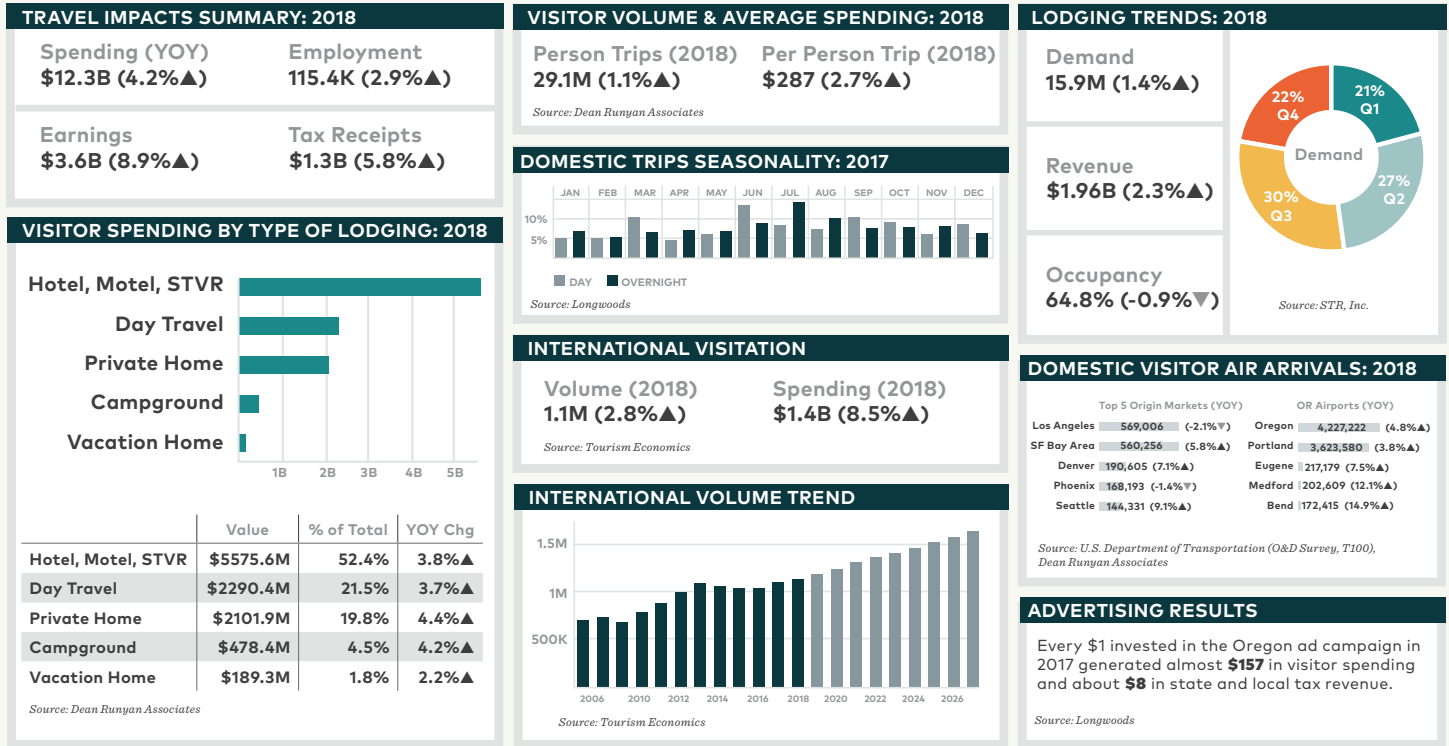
TRAVEL IMPACTS SUMMARY: 2018

Spending (YOY)
$12.3B (4.2%▲)

Employment
115.4K (2.9%▲)

Earnings
$3.6B (8.9%▲)

Tax Receipts
$1.3B (5.8%▲)

VISITOR SPENDING BY TYPE OF LODGING: 2018

Hotel, Motel, STVR
Day Travel
Private Home
Campground
Vacation Home

1B 2B 3B 4B 5B

| | Value | % of Total | YOY Chg |
|---|---|---|---|
| Hotel, Motel, STVR | $5575.6M | 52.4% | 3.8%▲ |
| Day Travel | $2290.4M | 21.5% | 3.7%▲ |
| Private Home | $2101.9M | 19.8% | 4.4%▲ |
| Campground | $478.4M | 4.5% | 4.2%▲ |
| Vacation Home | $189.3M | 1.8% | 2.2%▲ |

Source: Dean Runyan Associates

VISITOR VOLUME & AVERAGE SPENDING: 2018

Person Trips (2018)
29.1M (1.1%▲)

Per Person Trip (2018)
$287 (2.7%▲)

Source: Dean Runyan Associates

DOMESTIC TRIPS SEASONALITY: 2017

JAN FEB MAR APR MAY JUN JUL AUG SEP OCT NOV DEC

10%
5%

DAY OVERNIGHT

Source: Longwoods

INTERNATIONAL VISITATION

Volume (2018)
1.1M (2.8%▲)

Spending (2018)
$1.4B (8.5%▲)

Source: Tourism Economics

INTERNATIONAL VOLUME TREND

1.5M
1M
500K

2006 2010 2012 2014 2016 2018 2020 2022 2024 2026

Source: Tourism Economics

LODGING TRENDS: 2018

Demand
15.9M (1.4%▲)

Revenue
$1.96B (2.3%▲)

Occupancy
64.8% (-0.9%▼)

21% Q1
27% Q2
30% Q3
22% Q4
Demand

Source: STR, Inc.

DOMESTIC VISITOR AIR ARRIVALS: 2018

Top 5 Origin Markets (YOY)
Los Angeles 569,006 (-2.1%▼)
SF Bay Area 560,256 (5.8%▲)
Denver 190,605 (7.1%▲)
Phoenix 168,193 (-1.4%▼)
Seattle 144,331 (9.1%▲)

OR Airports (YOY)
Oregon 4,227,222 (4.8%▲)
Portland 3,623,580 (3.8%▲)
Eugene 217,179 (7.5%▲)
Medford 202,609 (12.1%▲)
Bend 172,415 (14.9%▲)

Source: U.S. Department of Transportation (O&D Survey, T100), Dean Runyan Associates

ADVERTISING RESULTS

Every $1 invested in the Oregon ad campaign in 2017 generated almost $157 in visitor spending and about $8 in state and local tax revenue.

Source: Longwoods